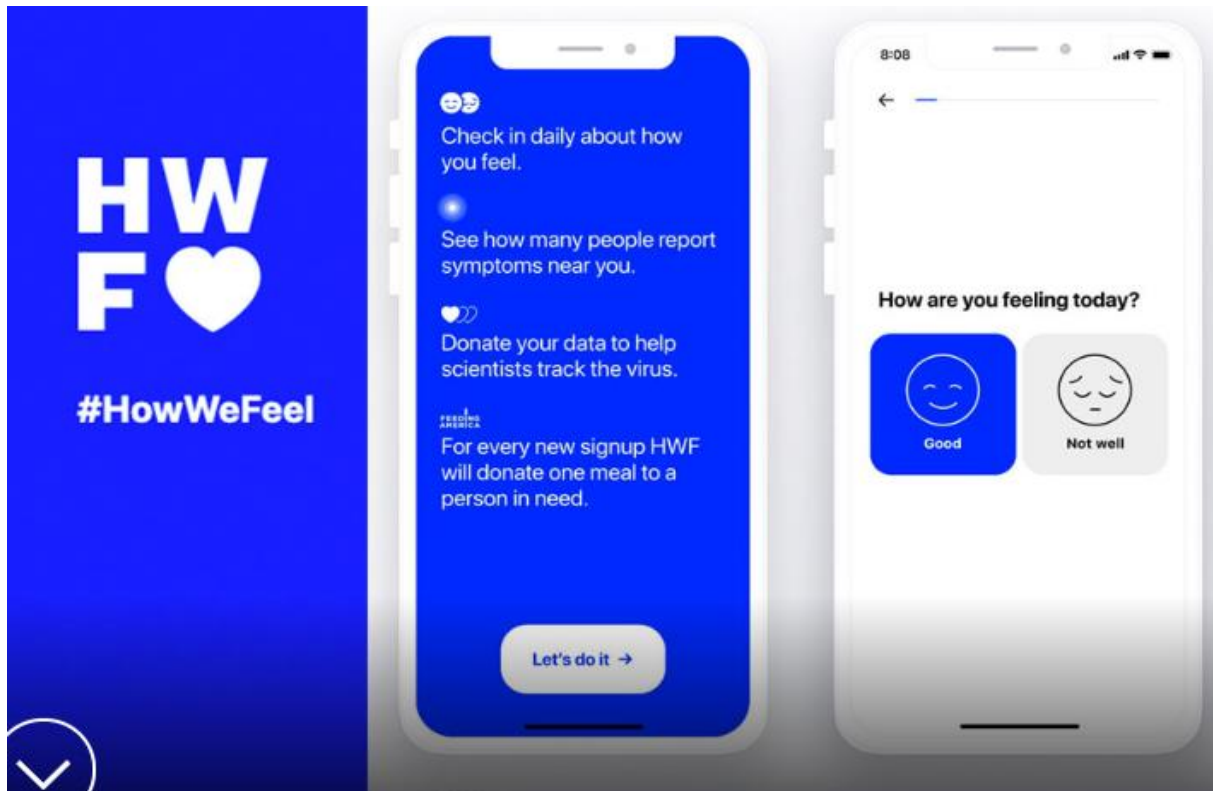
HW
F

#HowWeFeel

Check in daily about how you feel.

See how many people report symptoms near you.

Donate your data to help scientists track the virus.

FEEDING AMERICA

For every new signup HWF will donate one meal to a person in need.

Let's do it →

8:08

←

How are you feeling today?

Good

Not well